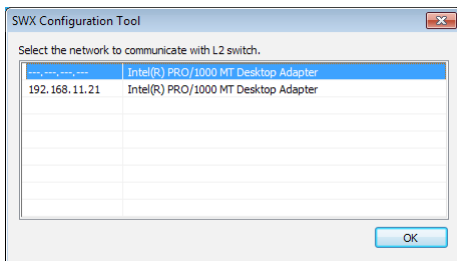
SWX Configuration Tool

Select the network to communicate with L2 switch.

| | |
|---|---|
| ---.---.---.--- | Intel(R) PRO/1000 MT Desktop Adapter |
| 192.168.11.21 | Intel(R) PRO/1000 MT Desktop Adapter |

OK